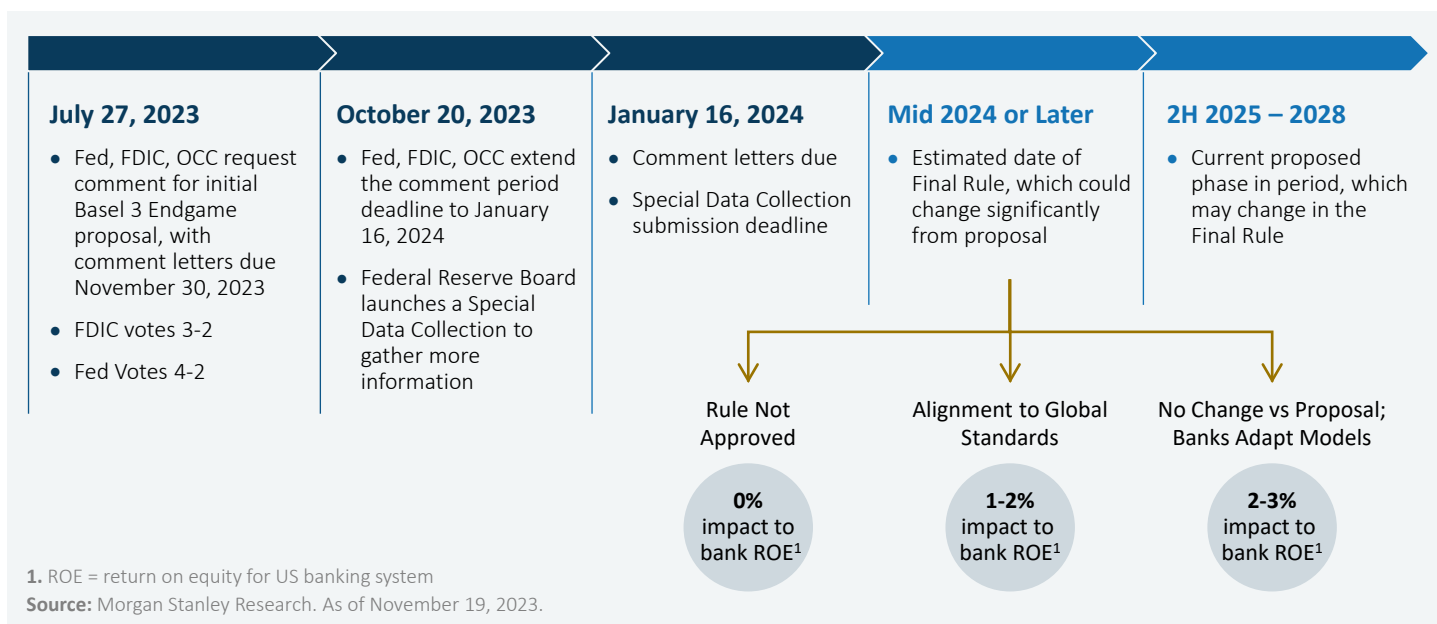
July 27, 2023

- Fed, FDIC, OCC request comment for initial Basel 3 Endgame proposal, with comment letters due November 30, 2023
- FDIC votes 3-2
- Fed Votes 4-2

October 20, 2023

- Fed, FDIC, OCC extend the comment period deadline to January 16, 2024
- Federal Reserve Board launches a Special Data Collection to gather more information

January 16, 2024

- Comment letters due
- Special Data Collection submission deadline

Mid 2024 or Later

- Estimated date of Final Rule, which could change significantly from proposal

2H 2025 – 2028

- Current proposed phase in period, which may change in the Final Rule

Rule Not Approved

**0%** impact to bank ROE$^1$

Alignment to Global Standards

**1-2%** impact to bank ROE$^1$

No Change vs Proposal; Banks Adapt Models

**2-3%** impact to bank ROE$^1$

1. ROE = return on equity for US banking system
Source: Morgan Stanley Research. As of November 19, 2023.